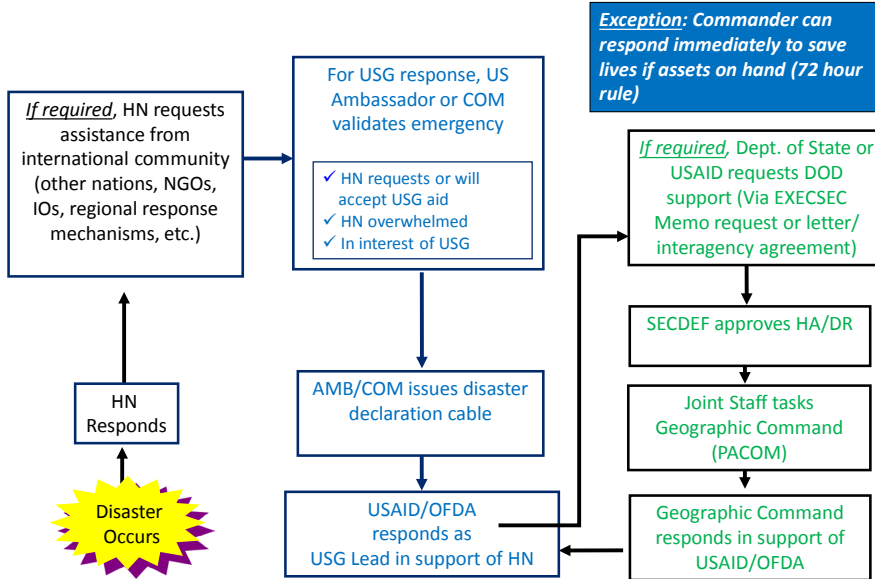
Exception: Commander can respond immediately to save lives if assets on hand (72 hour rule)

If required, HN requests assistance from international community (other nations, NGOs, IOs, regional response mechanisms, etc.)

For USG response, US Ambassador or COM validates emergency

✓ HN requests or will accept USG aid
✓ HN overwhelmed
✓ In interest of USG

If required, Dept. of State or USAID requests DOD support (Via EXECSEC Memo request or letter/ interagency agreement)

SECDEF approves HA/DR

AMB/COM issues disaster declaration cable

Joint Staff tasks Geographic Command (PACOM)

HN Responds

Disaster Occurs

USAID/OFDA responds as USG Lead in support of HN

Geographic Command responds in support of USAID/OFDA